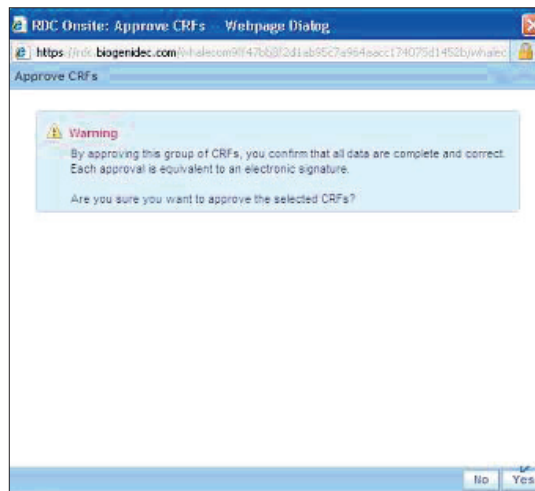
RDC Onsite: Approve CRFs -- Webpage Dialog

https://rdc.biogenidec.com/whalecom9f47bb3f2d1ab95c7a964aacc174075d1452b/whalec

Approve CRFs

Warning

By approving this group of CRFs, you confirm that all data are complete and correct. Each approval is equivalent to an electronic signature.

Are you sure you want to approve the selected CRFs?

No Yes